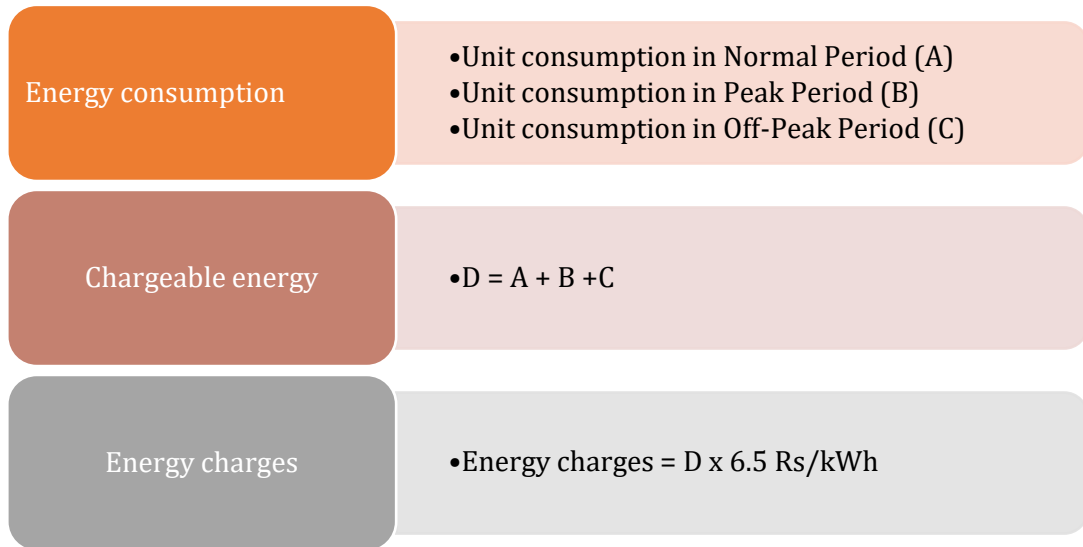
Energy consumption

•Unit consumption in Normal Period (A)
•Unit consumption in Peak Period (B)
•Unit consumption in Off-Peak Period (C)

Chargeable energy

•D = A + B +C

Energy charges

•Energy charges = D x 6.5 Rs/kWh